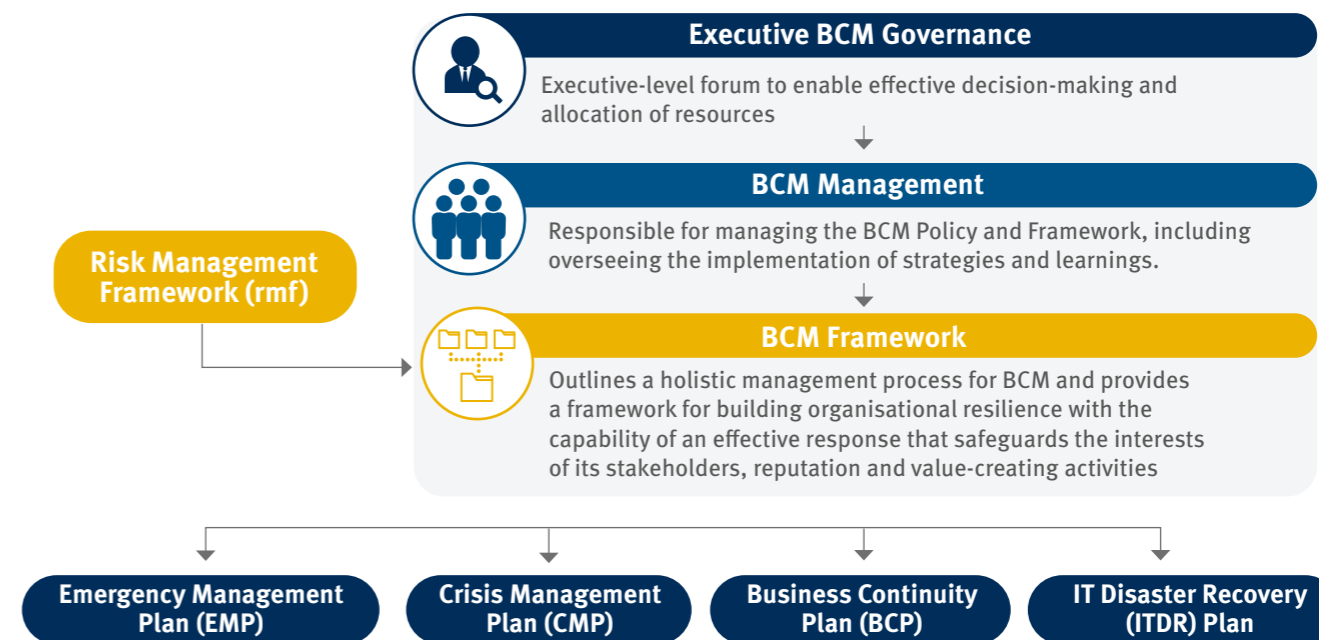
Executive BCM Governance

Executive-level forum to enable effective decision-making and allocation of resources

BCM Management

Responsible for managing the BCM Policy and Framework, including overseeing the implementation of strategies and learnings.

Risk Management Framework (rmf)

BCM Framework

Outlines a holistic management process for BCM and provides a framework for building organisational resilience with the capability of an effective response that safeguards the interests of its stakeholders, reputation and value-creating activities

Emergency Management Plan (EMP)

Crisis Management Plan (CMP)

Business Continuity Plan (BCP)

IT Disaster Recovery (ITDR) Plan